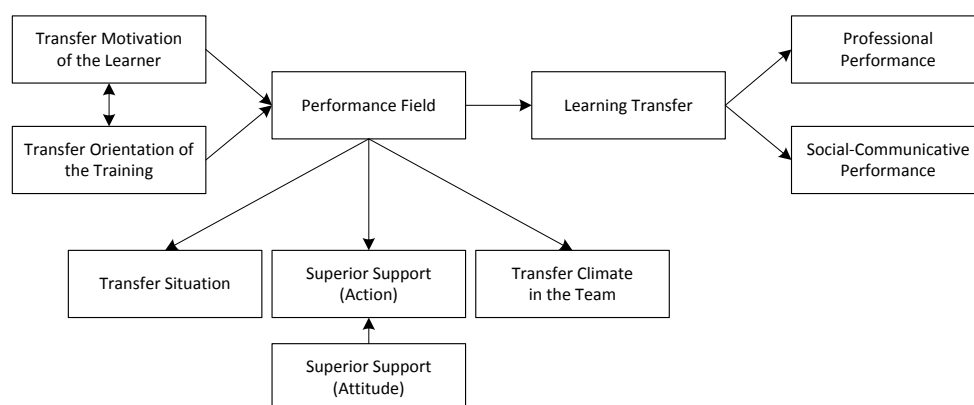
Transfer Motivation of the Learner

Transfer Orientation of the Training

Performance Field

Learning Transfer

Professional Performance

Social-Communicative Performance

Transfer Situation

Superior Support (Action)

Transfer Climate in the Team

Superior Support (Attitude)